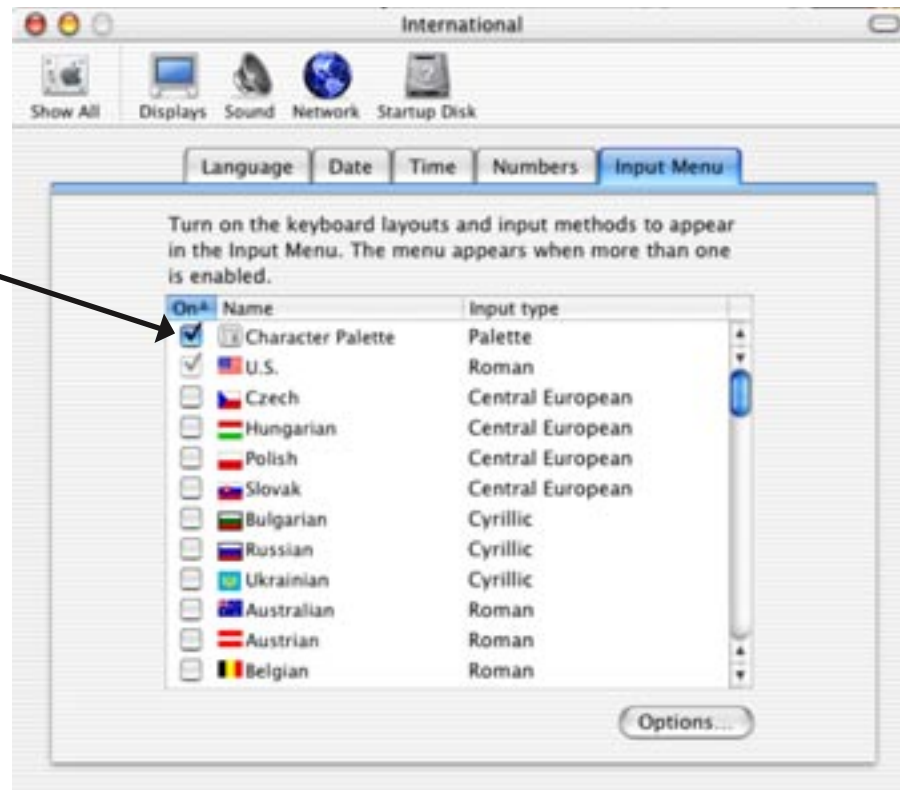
International

Show All Displays Sound Network Startup Disk

Language Date Time Numbers Input Menu

Turn on the keyboard layouts and input methods to appear in the Input Menu. The menu appears when more than one is enabled.

| On | Name | Input type |
|---|---|---|
| ✔ | Character Palette | Palette |
| ✔ | U.S. | Roman |
| | Czech | Central European |
| | Hungarian | Central European |
| | Polish | Central European |
| | Slovak | Central European |
| | Bulgarian | Cyrillic |
| | Russian | Cyrillic |
| | Ukrainian | Cyrillic |
| | Australian | Roman |
| | Austrian | Roman |
| | Belgian | Roman |

Options...